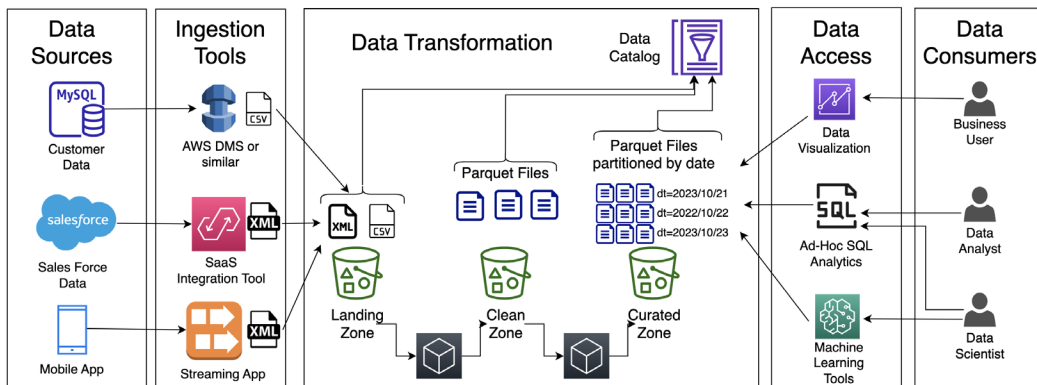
Data Sources

MySQL

Customer Data

salesforce

Sales Force Data

Mobile App

Ingestion Tools

CSV

AWS DMS or similar

XML

SaaS Integration Tool

XML

Streaming App

Data Transformation

Data Catalog

XML

CSV

Landing Zone

Parquet Files

Clean Zone

Parquet Files partitioned by date

dt=2023/10/21

dt=2022/10/22

dt=2023/10/23

Curated Zone

Data Access

Data Visualization

SQL

Ad-Hoc SQL Analytics

Machine Learning Tools

Data Consumers

Business User

Data Analyst

Data Scientist